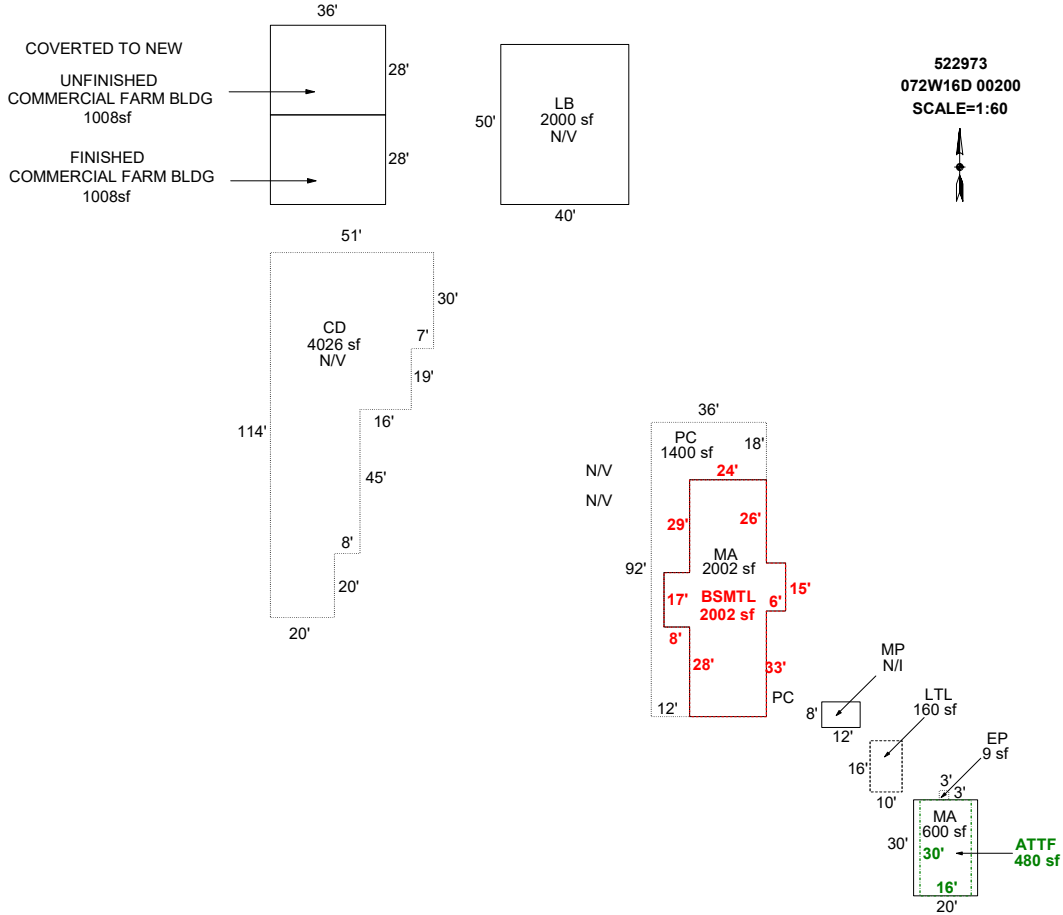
36'

COVERTED TO NEW

UNFINISHED
COMMERCIAL FARM BLDG
1008sf

28'

FINISHED
COMMERCIAL FARM BLDG
1008sf

28'

50'
LB
2000 sf
N/V
40'

522973
072W16D 00200
SCALE=1:60

51'
30'
CD
4026 sf
N/V
7'
19'
16'
114'
45'
8'
20'
20'

36'
PC
1400 sf
18'
N/V
24'
N/V
29'
26'
MA
2002 sf
92'
15'
17'
BSMTL
2002 sf
6'
8'
28'
33'
PC
12'

MP
N/I
8'
12'

LTL
160 sf
16'
10'

EP
9 sf
3'
3'

MA
600 sf
30'
30'
ATTF
480 sf
16'
20'